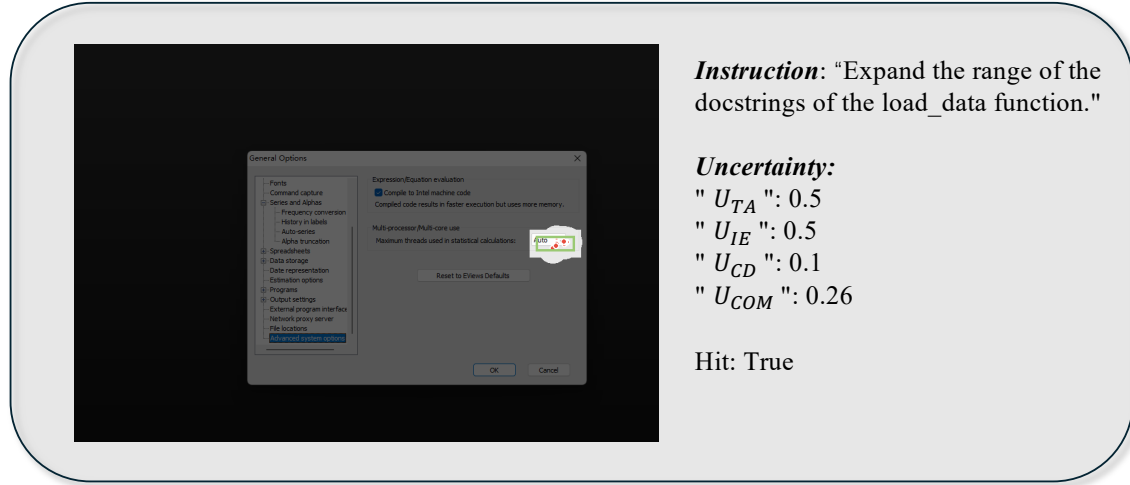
General Options

Fonts
Command capture
Series and Alphas
Frequency conversion
History in labels
Auto-series
Alpha truncation
Spreadsheets
Data storage
Date representation
Estimation options
Programs
Output settings
External program interface
Network proxy server
File locations
Advanced system options

Expression/Equation evaluation
Compile to Intel machine code
Compiled code results in faster execution but uses more memory.

Multi-processor/Multi-core use
Maximum threads used in statistical calculations: Auto

Reset to EViews Defaults

OK Cancel

*Instruction*: "Expand the range of the docstrings of the load_data function."

*Uncertainty:*
" $U_{TA}$ ": 0.5
" $U_{IE}$ ": 0.5
" $U_{CD}$ ": 0.1
" $U_{COM}$ ": 0.26

Hit: True